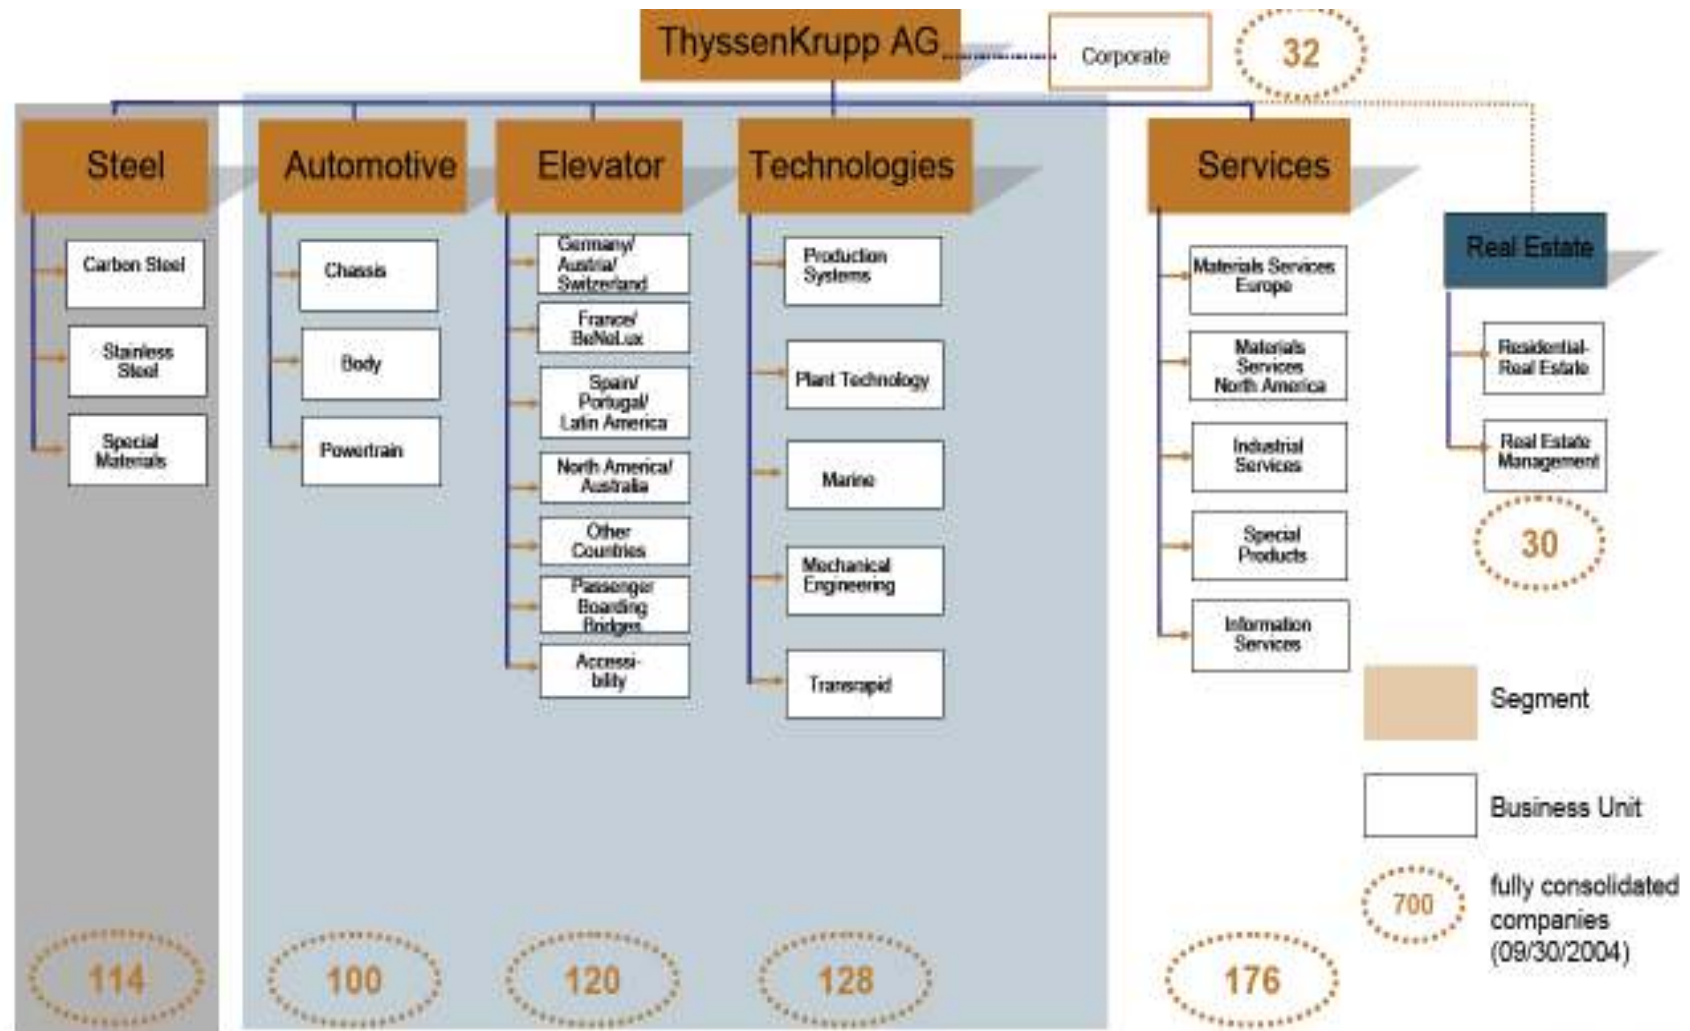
ThyssenKrupp AG

Corporate

32

Steel

Carbon Steel

Stainless Steel

Special Materials

114

Automotive

Chassis

Body

Powertrain

100

Elevator

Germany/ Austria/ Switzerland

France/ BeNeLux

Spain/ Portugal/ Latin America

North America/ Australia

Other Countries

Passenger Boarding Bridges

Accessibility

120

Technologies

Production Systems

Plant Technology

Marine

Mechanical Engineering

Transrapid

128

Services

Materials Services Europe

Materials Services North America

Industrial Services

Special Products

Information Services

176

Real Estate

Residential Real Estate

Real Estate Management

30

Segment

Business Unit

700

fully consolidated companies (09/30/2004)